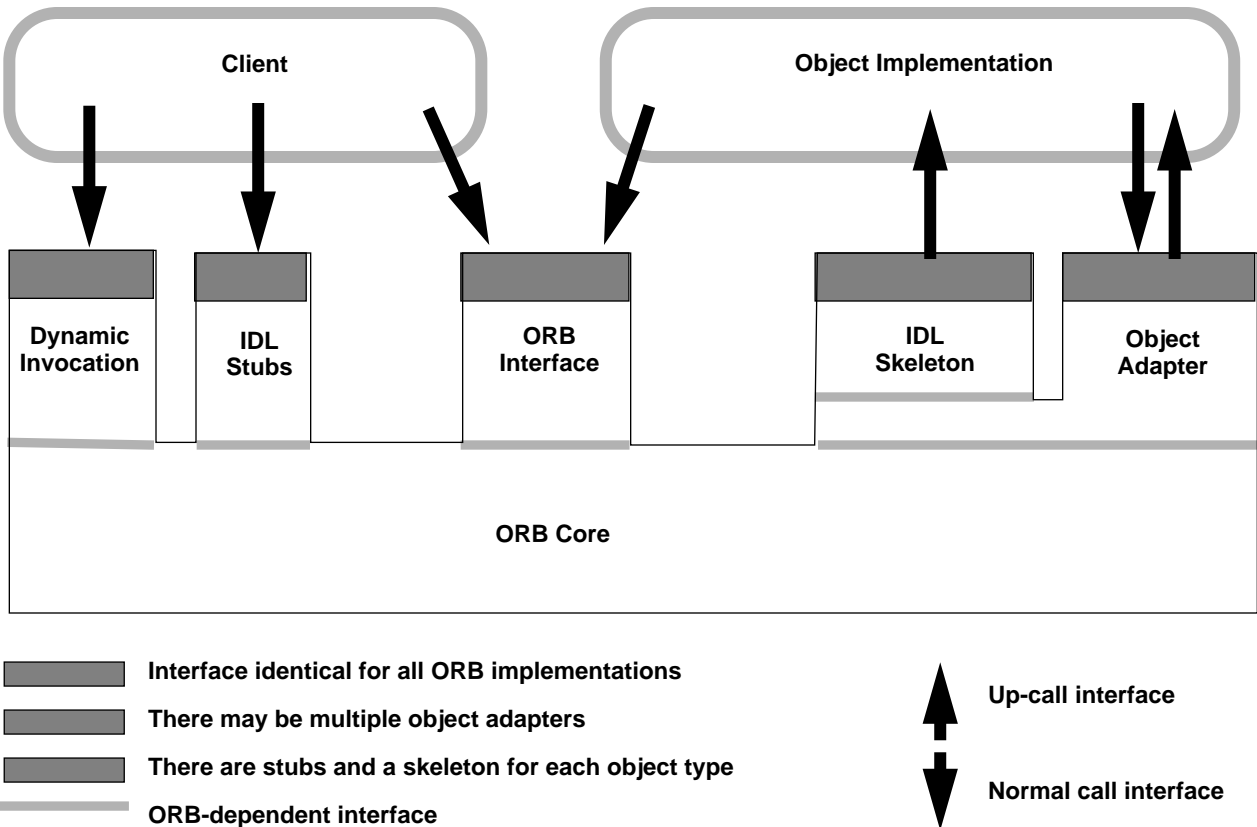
Client

Object Implementation

Dynamic Invocation

IDL Stubs

ORB Interface

IDL Skeleton

Object Adapter

ORB Core

Interface identical for all ORB implementations

There may be multiple object adapters

There are stubs and a skeleton for each object type

ORB-dependent interface

Up-call interface

Normal call interface